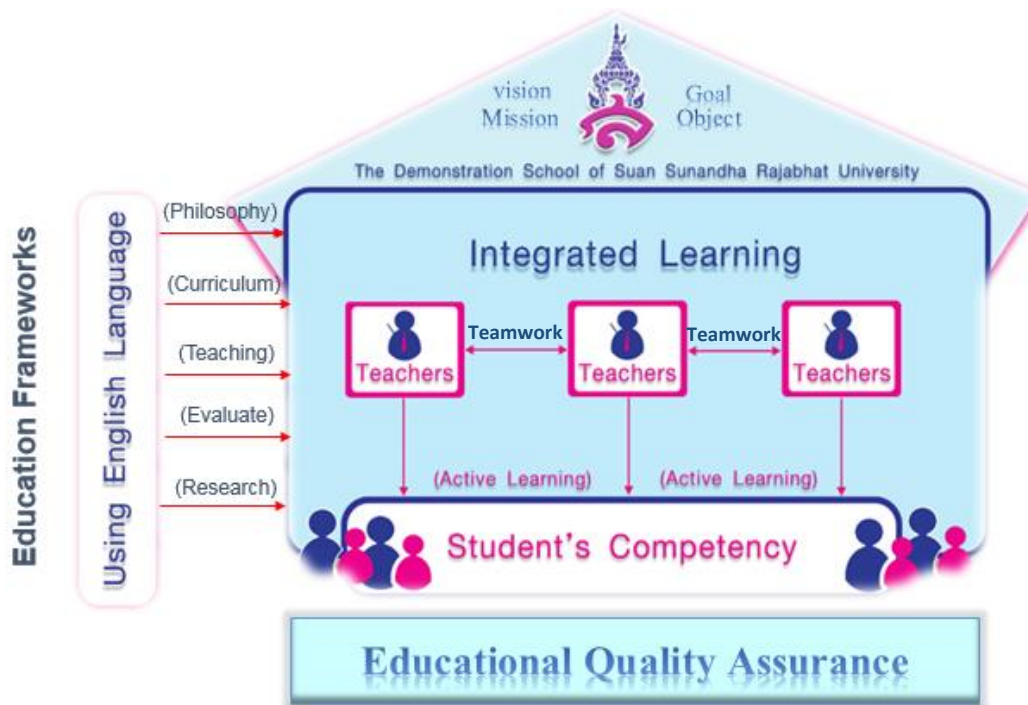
vision
Mission

Goal
Object

The Demonstration School of Suan Sunandha Rajabhat University

Education Frameworks

Using English Language

(Philosophy)
(Curriculum)
(Teaching)
(Evaluate)
(Research)

Integrated Learning

Teachers
Teamwork
Teachers
Teamwork
Teachers

(Active Learning)
(Active Learning)

Student's Competency

Educational Quality Assurance